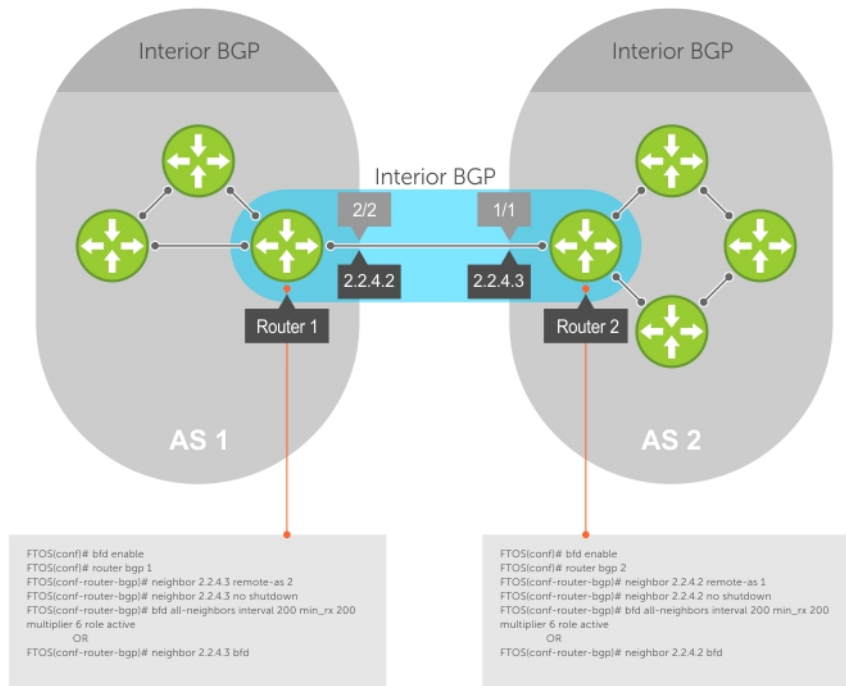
Interior BGP

Interior BGP

Interior BGP

2/2

1/1

2.2.4.2

2.2.4.3

Router 1

Router 2

AS 1

AS 2

FTOS(conf)# bfd enable
FTOS(conf)# router bgp 1
FTOS(conf-router-bgp)# neighbor 2.2.4.3 remote-as 2
FTOS(conf-router-bgp)# neighbor 2.2.4.3 no shutdown
FTOS(conf-router-bgp)# bfd all-neighbors interval 200 min_rx 200 multiplier 6 role active
OR
FTOS(conf-router-bgp)# neighbor 2.2.4.3 bfd

FTOS(conf)# bfd enable
FTOS(conf)# router bgp 2
FTOS(conf-router-bgp)# neighbor 2.2.4.2 remote-as 1
FTOS(conf-router-bgp)# neighbor 2.2.4.2 no shutdown
FTOS(conf-router-bgp)# bfd all-neighbors interval 200 min_rx 200 multiplier 6 role active
OR
FTOS(conf-router-bgp)# neighbor 2.2.4.2 bfd